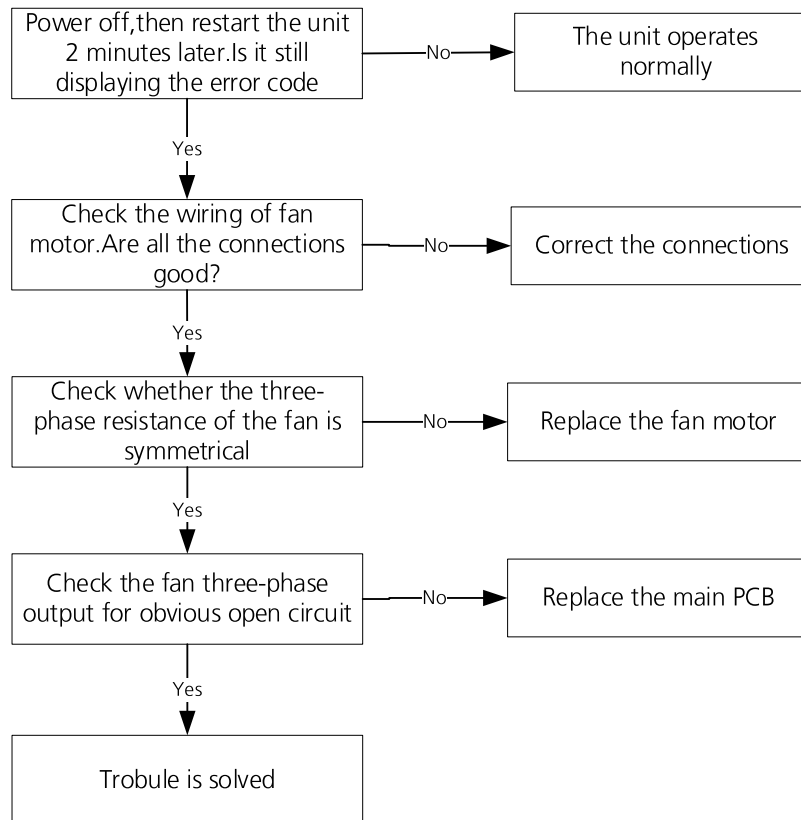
Power off,then restart the unit 2 minutes later.Is it still displaying the error code

No

The unit operates normally

Yes

Check the wiring of fan motor.Are all the connections good?

No

Correct the connections

Yes

Check whether the three-phase resistance of the fan is symmetrical

No

Replace the fan motor

Yes

Check the fan three-phase output for obvious open circuit

No

Replace the main PCB

Yes

Trobule is solved